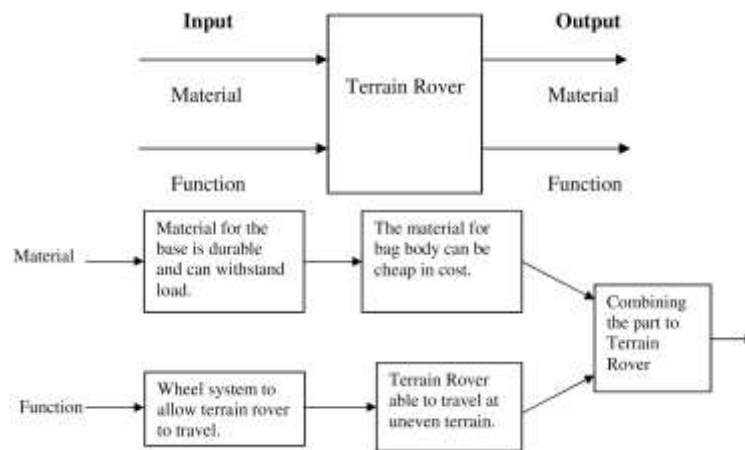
Input

Output

Material

Terrain Rover

Material

Function

Function

Material

Material for the base is durable and can withstand load.

The material for bag body can be cheap in cost.

Combining the part to Terrain Rover

Function

Wheel system to allow terrain rover to travel.

Terrain Rover able to travel at uneven terrain.